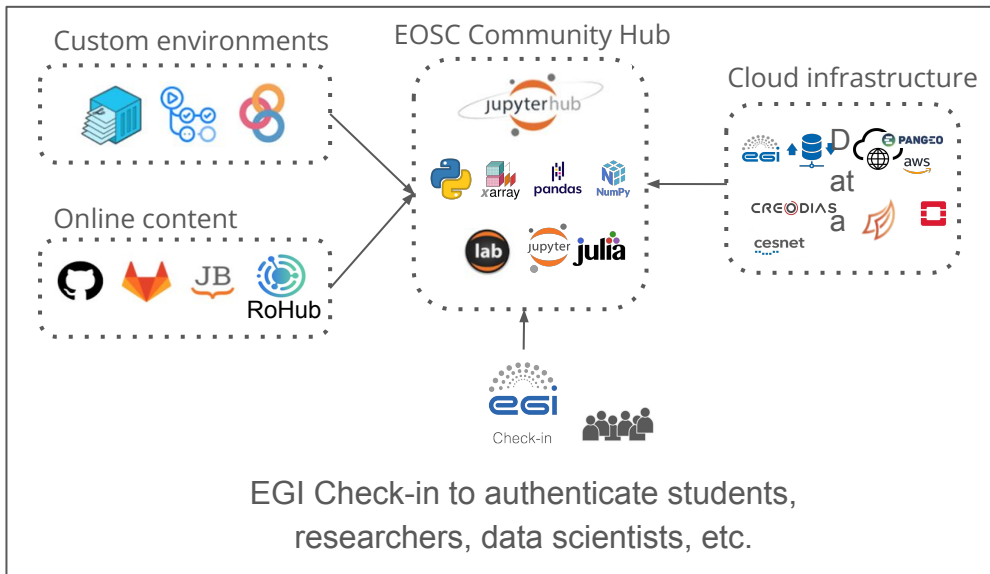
Custom environments

EOSC Community Hub

Cloud infrastructure

jupyterhub

xarray

pandas

NumPy

egi

D
at
a

PANGEO

aws

CREODIAS

cesnet

Online content

JB

RoHub

lab

jupyter

julia

egi

Check-in

EGI Check-in to authenticate students, researchers, data scientists, etc.